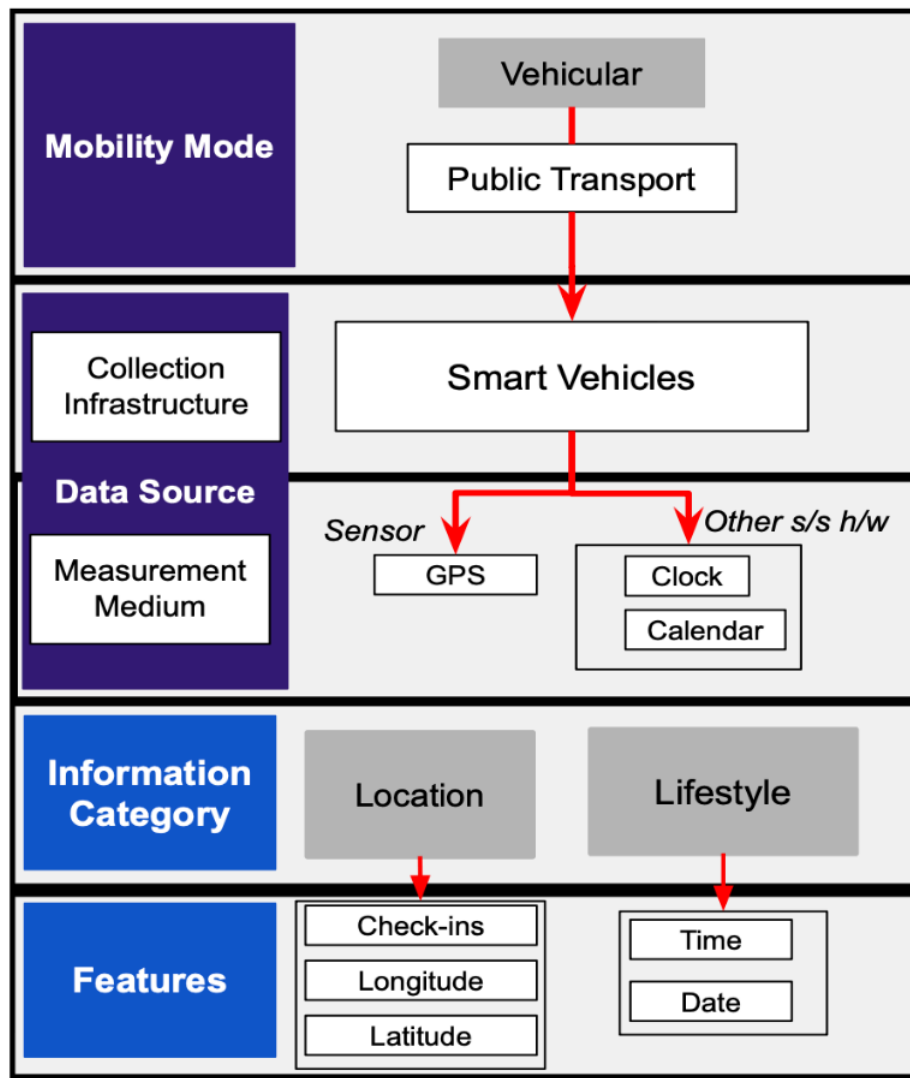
Mobility Mode

Vehicular

Public Transport

Collection Infrastructure

Smart Vehicles

Data Source

Measurement Medium

Sensor

GPS

Other s/s h/w

Clock

Calendar

Information Category

Location

Lifestyle

Features

Check-ins

Longitude

Latitude

Time

Date